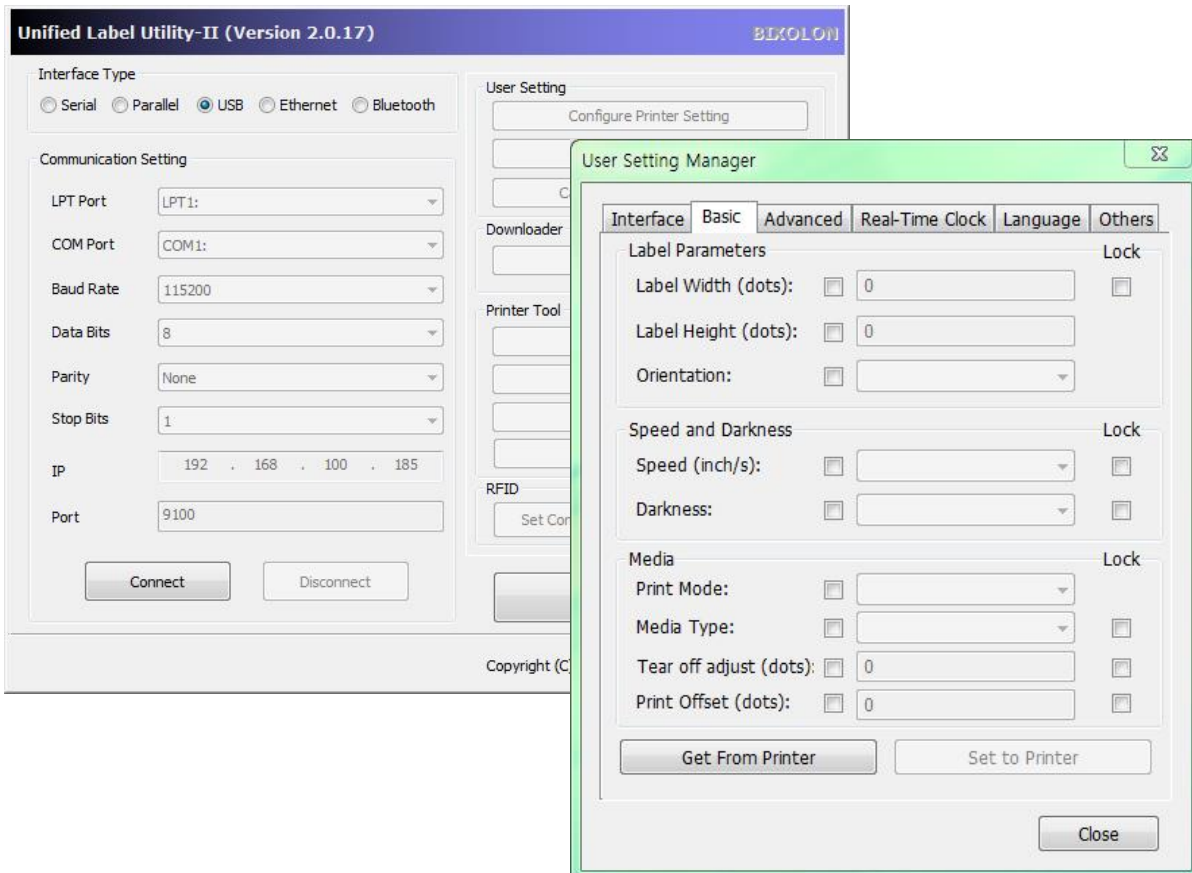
Unified Label Utility-II (Version 2.0.17)
BIXOLON

Interface Type
Serial Parallel USB Ethernet Bluetooth

Communication Setting
LPT Port LPT1:
COM Port COM1:
Baud Rate 115200
Data Bits 8
Parity None
Stop Bits 1
IP 192 . 168 . 100 . 185
Port 9100

Connect Disconnect

User Setting
Configure Printer Setting
C
Downloader
Printer Tool
RFID
Set Con

Copyright (C)

User Setting Manager

Interface Basic Advanced Real-Time Clock Language Others

Label Parameters Lock
Label Width (dots): 0
Label Height (dots): 0
Orientation:

Speed and Darkness Lock
Speed (inch/s):
Darkness:

Media Lock
Print Mode:
Media Type:
Tear off adjust (dots): 0
Print Offset (dots): 0

Get From Printer Set to Printer

Close